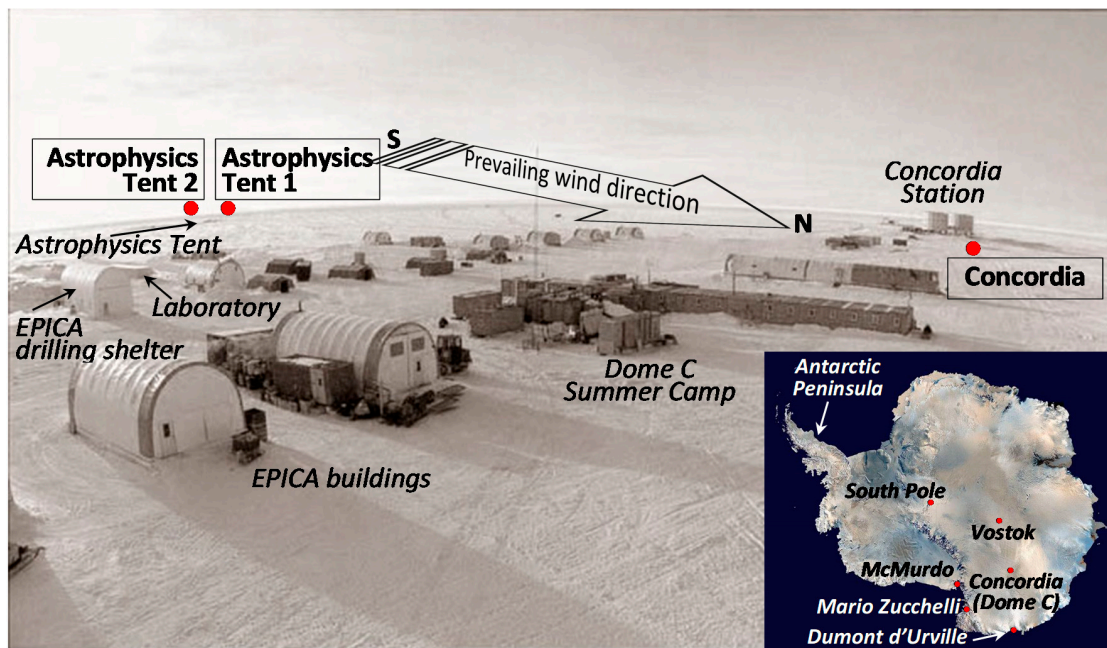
Astrophysics Tent 2

Astrophysics Tent 1

S

Prevailing wind direction

N

Concordia Station

Concordia

Astrophysics Tent

Laboratory

EPICA drilling shelter

Dome C Summer Camp

EPICA buildings

Antarctic Peninsula

South Pole

Vostok

McMurdo

Concordia (Dome C)

Mario Zucchelli

Dumont d'Urville